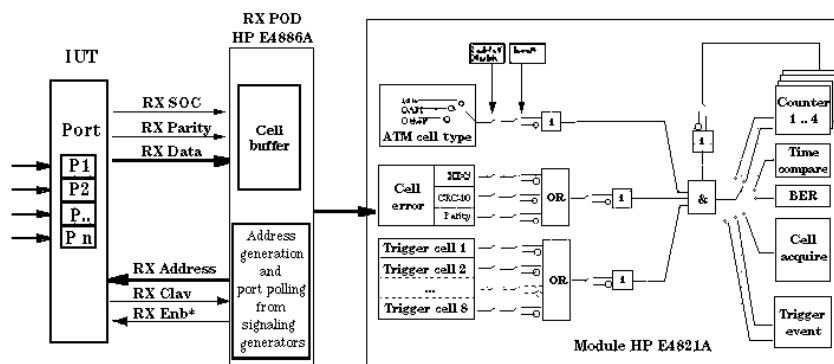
IUT

Port

P1

P2

P..

P n

RX SOC

RX Parity

RX Data

RX Address

RX Clav

RX Enb*

RX POD
HP E4886A

Cell buffer

Address generation and port polling from signaling generators

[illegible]

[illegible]

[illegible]

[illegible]

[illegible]

ATM cell type

1

Cell error

HEC

CRC-10

Parity

OR

1

Trigger cell 1

Trigger cell 2

...

Trigger cell 8

OR

1

1

&

Counter 1 .. 4

Time compare

BER

Cell acquire

Trigger event

Module HP E4821A